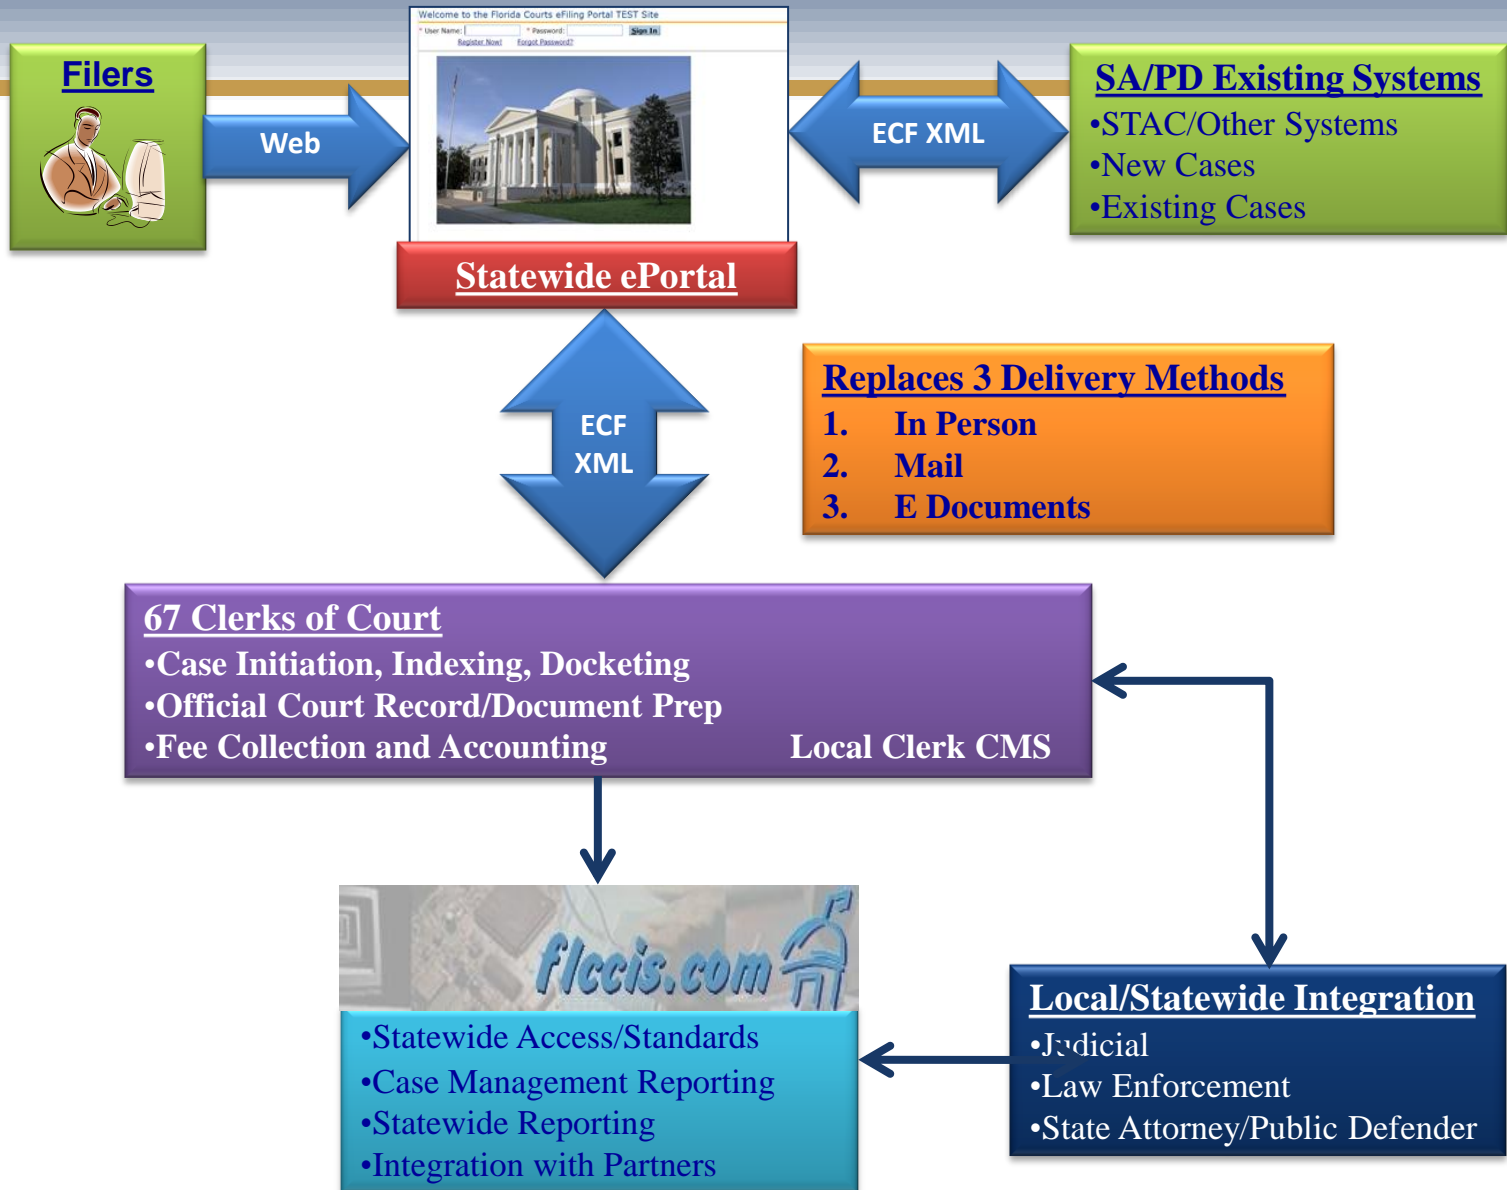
Filers

Web

Welcome to the Florida Courts eFiling Portal TEST Site
* User Name: * Password: Sign In
Register Now! Forgot Password?

Statewide ePortal

ECF XML

SA/PD Existing Systems
•STAC/Other Systems
•New Cases
•Existing Cases

ECF XML

Replaces 3 Delivery Methods
1. In Person
2. Mail
3. E Documents

67 Clerks of Court
•Case Initiation, Indexing, Docketing
•Official Court Record/Document Prep
•Fee Collection and Accounting Local Clerk CMS

flccis.com

•Statewide Access/Standards
•Case Management Reporting
•Statewide Reporting
•Integration with Partners

Local/Statewide Integration
•Judicial
•Law Enforcement
•State Attorney/Public Defender